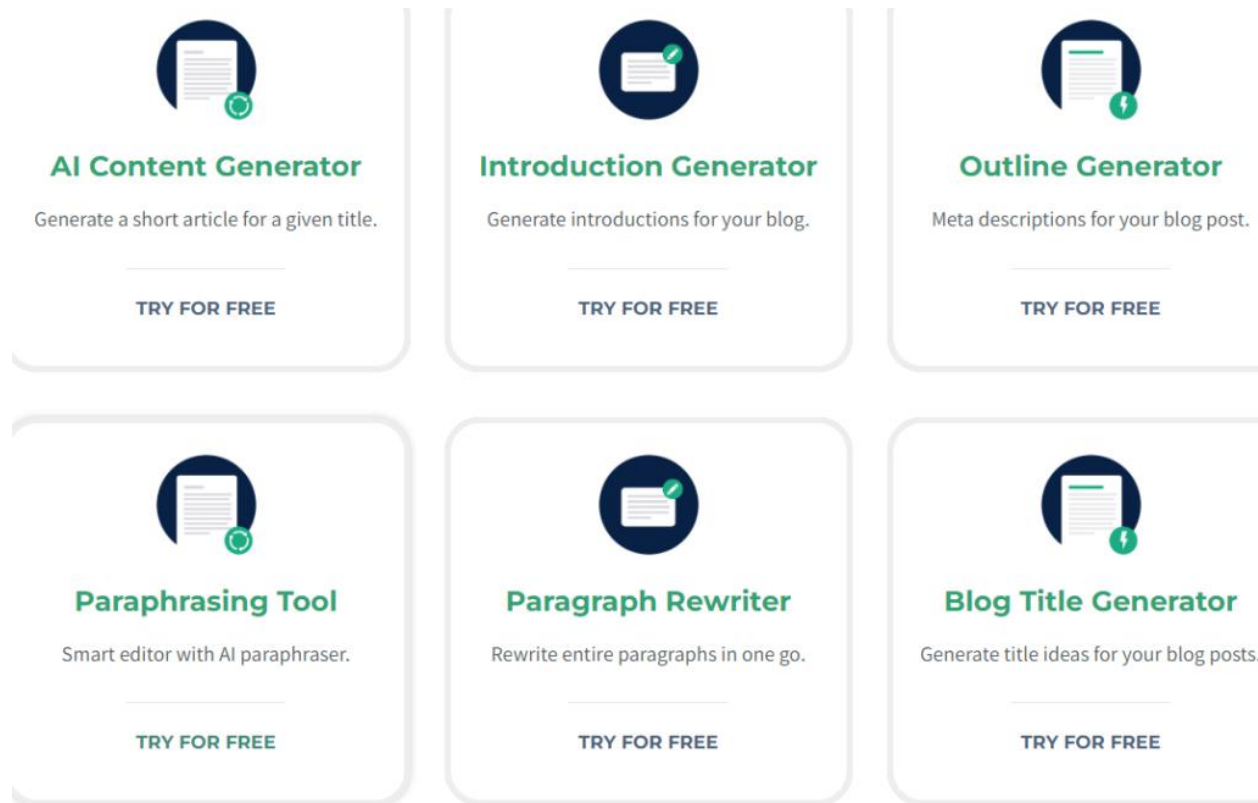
AI Content Generator

Generate a short article for a given title.

TRY FOR FREE

Introduction Generator

Generate introductions for your blog.

TRY FOR FREE

Outline Generator

Meta descriptions for your blog post.

TRY FOR FREE

Paraphrasing Tool

Smart editor with AI paraphraser.

TRY FOR FREE

Paragraph Rewriter

Rewrite entire paragraphs in one go.

TRY FOR FREE

Blog Title Generator

Generate title ideas for your blog posts.

TRY FOR FREE